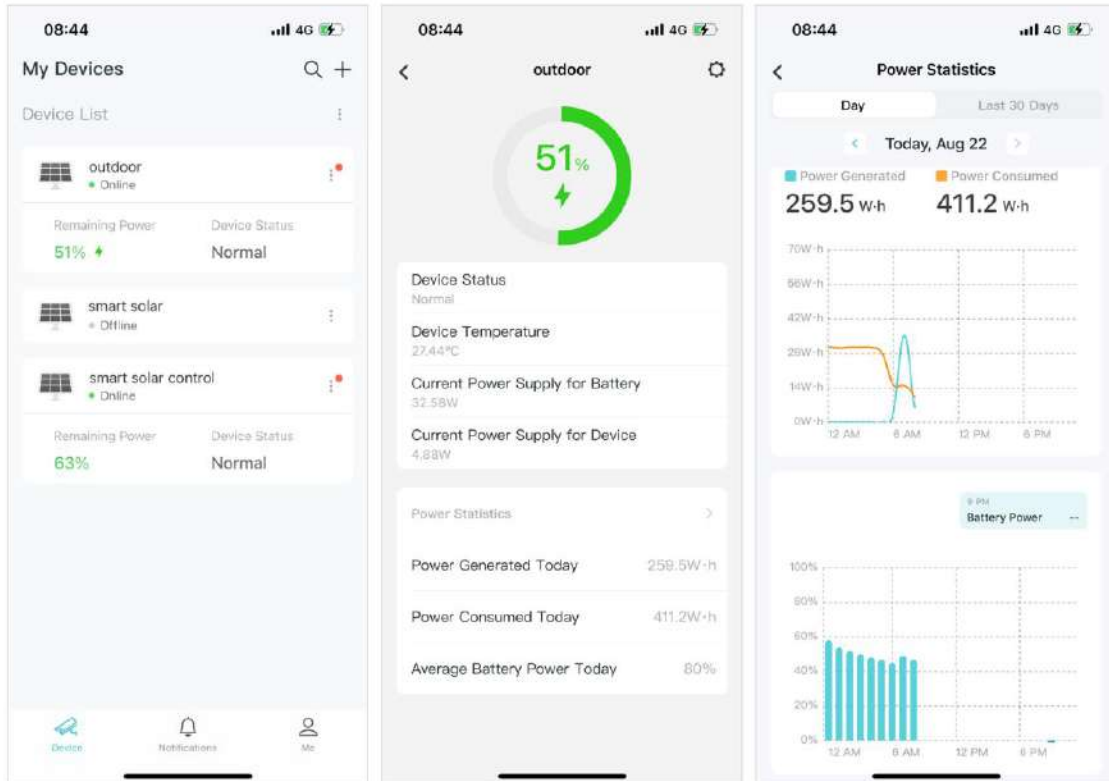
08:44 4G

My Devices

Device List

outdoor
Online

Remaining Power
51%

Device Status
Normal

smart solar
Offline

smart solar control
Online

Remaining Power
63%

Device Status
Normal

Device Notifications Me

08:44 4G

outdoor

51%

Device Status
Normal

Device Temperature
27.44°C

Current Power Supply for Battery
32.58W

Current Power Supply for Device
4.88W

Power Statistics

Power Generated Today 259.5W·h

Power Consumed Today 411.2W·h

Average Battery Power Today 80%

08:44 4G

Power Statistics

Day Last 30 Days

Today, Aug 22

Power Generated
259.5 W·h

Power Consumed
411.2 W·h

70W·h
56W·h
42W·h
28W·h
14W·h
0W·h
12 AM 6 AM 12 PM 6 PM

9 PM
Battery Power --

100%
80%
60%
40%
20%
0%
12 AM 6 AM 12 PM 6 PM